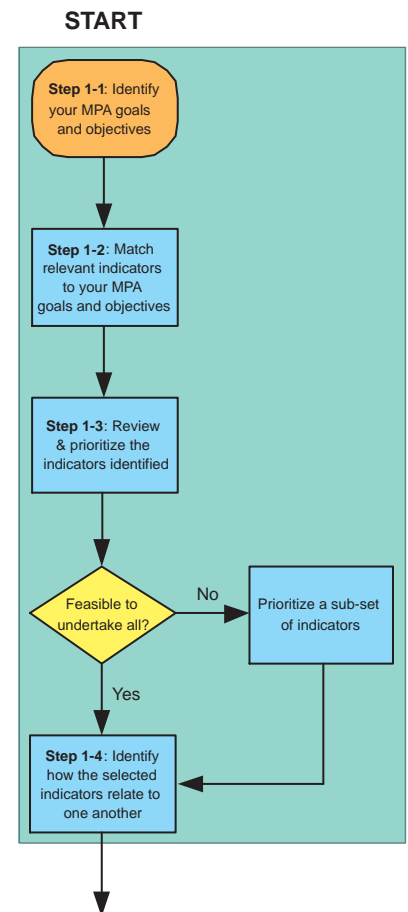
START

Step 1-1: Identify your MPA goals and objectives

Step 1-2: Match relevant indicators to your MPA goals and objectives

Step 1-3: Review & prioritize the indicators identified

Feasible to undertake all?

No

Prioritize a sub-set of indicators

Yes

Step 1-4: Identify how the selected indicators relate to one another